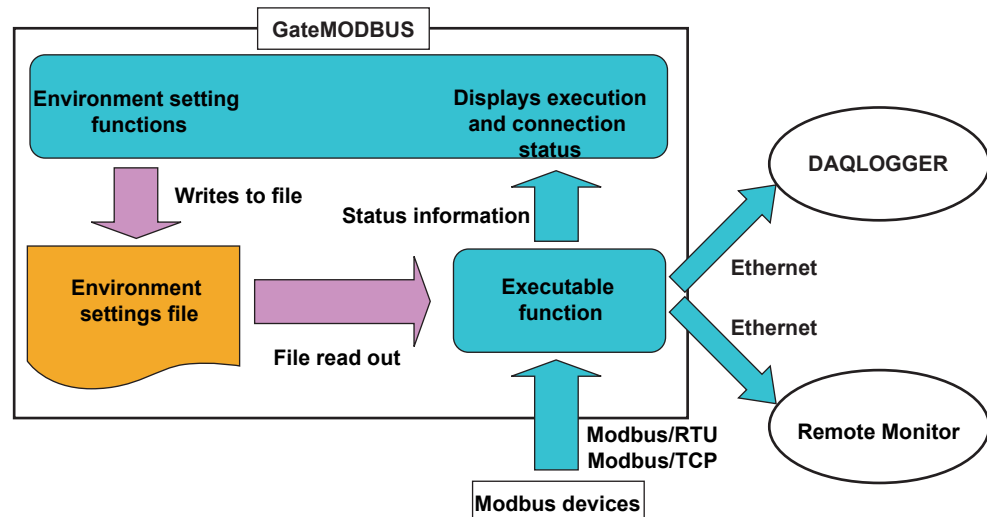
GateMODBUS

Environment setting functions

Displays execution and connection status

Writes to file

Status information

DAQLOGGER

Environment settings file

Executable function

Ethernet

Ethernet

File read out

Remote Monitor

Modbus/RTU
Modbus/TCP

Modbus devices